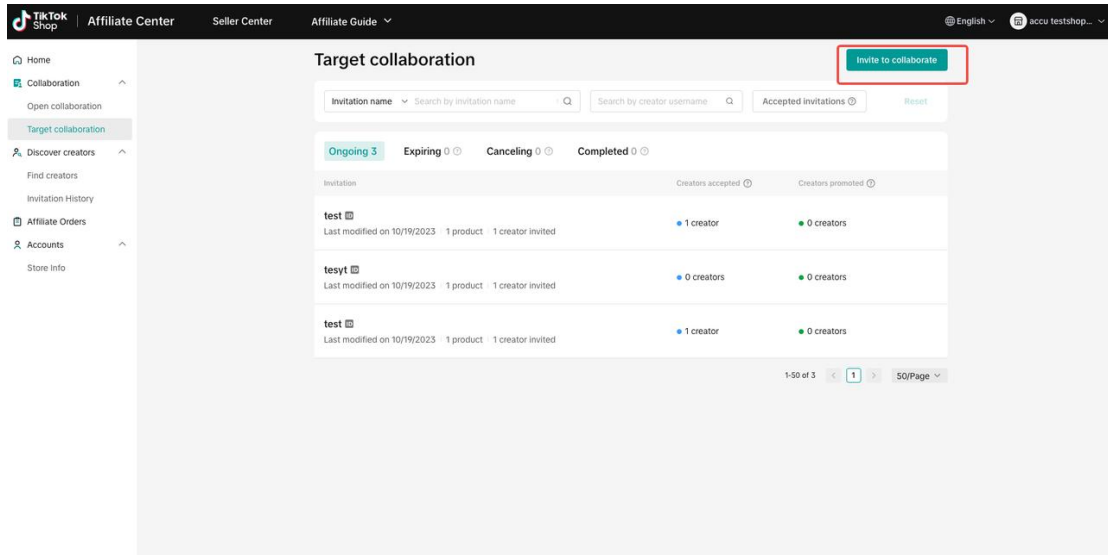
TikTok Shop | Affiliate Center Seller Center Affiliate Guide

English accu testshop...

Home
Collaboration
Open collaboration
Target collaboration
Discover creators
Find creators
Invitation History
Affiliate Orders
Accounts
Store Info

Target collaboration

Invite to collaborate

Invitation name Search by invitation name Search by creator username Accepted invitations Reset

Ongoing 3 Expiring 0 Canceling 0 Completed 0

| Invitation | Creators accepted | Creators promoted |
|---|---|---|
| test Last modified on 10/19/2023 · 1 product · 1 creator invited | 1 creator | 0 creators |
| tesyt Last modified on 10/19/2023 · 1 product · 1 creator invited | 0 creators | 0 creators |
| test Last modified on 10/19/2023 · 1 product · 1 creator invited | 1 creator | 0 creators |

1-50 of 3 < 1 > 50/Page